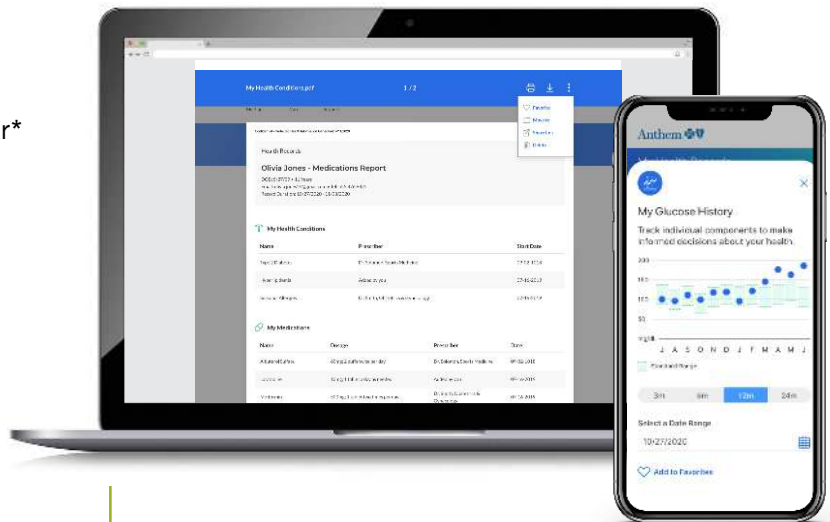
r*

My Health Conditions.pdf

1 / 2

Favorite

Health Records

Olivia Jones - Medications Report

My Health Conditions

| Name | Prescriber | Start Date |
|---|---|---|
| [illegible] | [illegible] | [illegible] |
| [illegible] | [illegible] | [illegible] |
| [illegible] | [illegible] | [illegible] |

My Medications

| Name | Dosage | Prescriber | Date |
|---|---|---|---|
| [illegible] | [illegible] | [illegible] | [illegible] |
| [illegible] | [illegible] | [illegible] | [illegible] |
| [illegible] | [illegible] | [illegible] | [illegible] |

Anthem

My Glucose History

Track individual components to make informed decisions about your health.

200
150
100
50
mg/dl

J A S O N D J F M A M J

Standard Range

3m 6m 12m 24m

Select a Date Range

10/27/2020

Add to Favorites